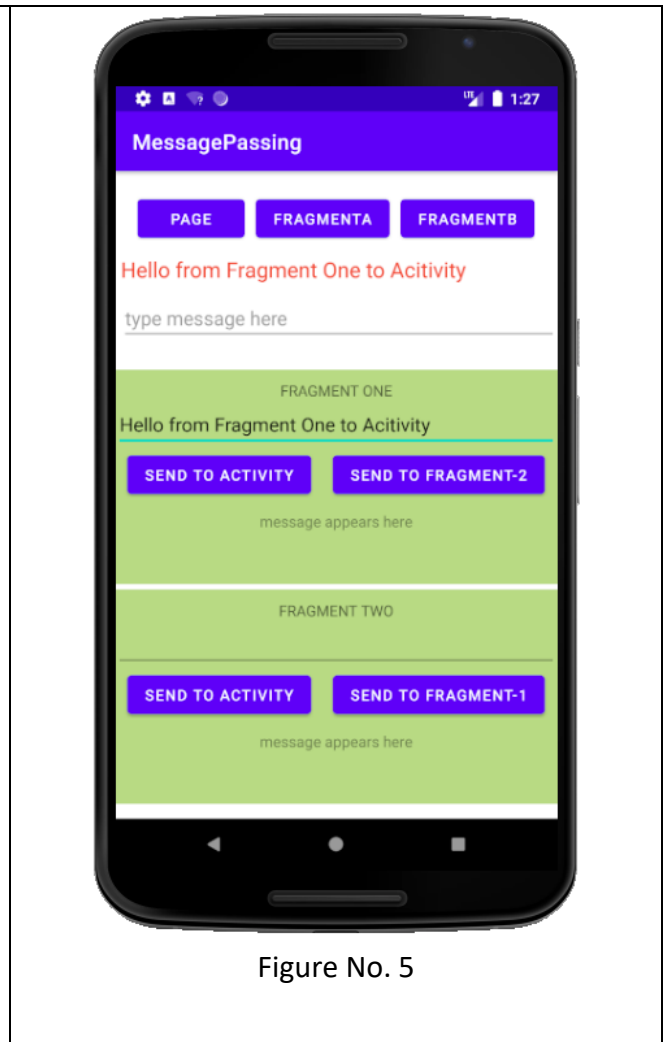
1:27

MessagePassing

PAGE FRAGMENTA FRAGMENTB

Hello from Fragment One to Acitivity

type message here

FRAGMENT ONE

Hello from Fragment One to Acitivity

SEND TO ACTIVITY SEND TO FRAGMENT-2

message appears here

FRAGMENT TWO

SEND TO ACTIVITY SEND TO FRAGMENT-1

message appears here

Figure No. 5